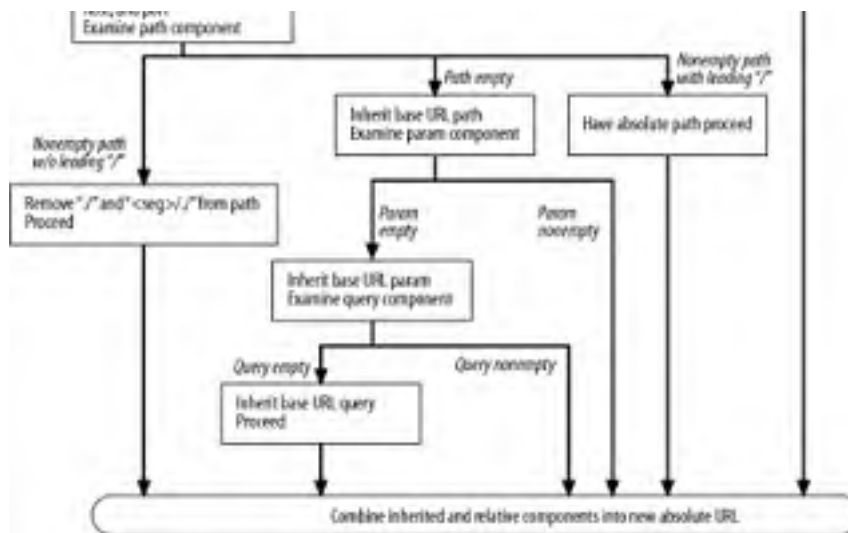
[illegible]
Examine path component

Path empty

Nonempty path with leading "/"

Inherit base URL path
Examine param component

Have absolute path proceed

Nonempty path w/o leading "/"

Remove "./" and "<seg>/../" from path
Proceed

Param empty

Param nonempty

Inherit base URL param
Examine query component

Query empty

Query nonempty

Inherit base URL query
Proceed

Combine inherited and relative components into new absolute URL